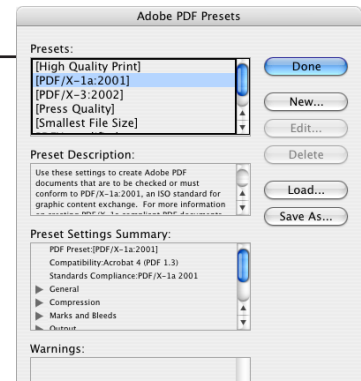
Adobe PDF Presets

Presets:

[High Quality Print]
[PDF/X-1a:2001]
[PDF/X-3:2002]
[Press Quality]
[Smallest File Size]

Done

New...

Edit...

Delete

Preset Description:

Use these settings to create Adobe PDF documents that are to be checked or must conform to PDF/X-1a:2001, an ISO standard for graphic content exchange. For more information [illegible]

Load...

Save As...

Preset Settings Summary:

PDF Preset:[PDF/X-1a:2001]
Compatibility:Acrobat 4 (PDF 1.3)
Standards Compliance:PDF/X-1a 2001
General
Compression
Marks and Bleeds
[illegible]

Warnings: